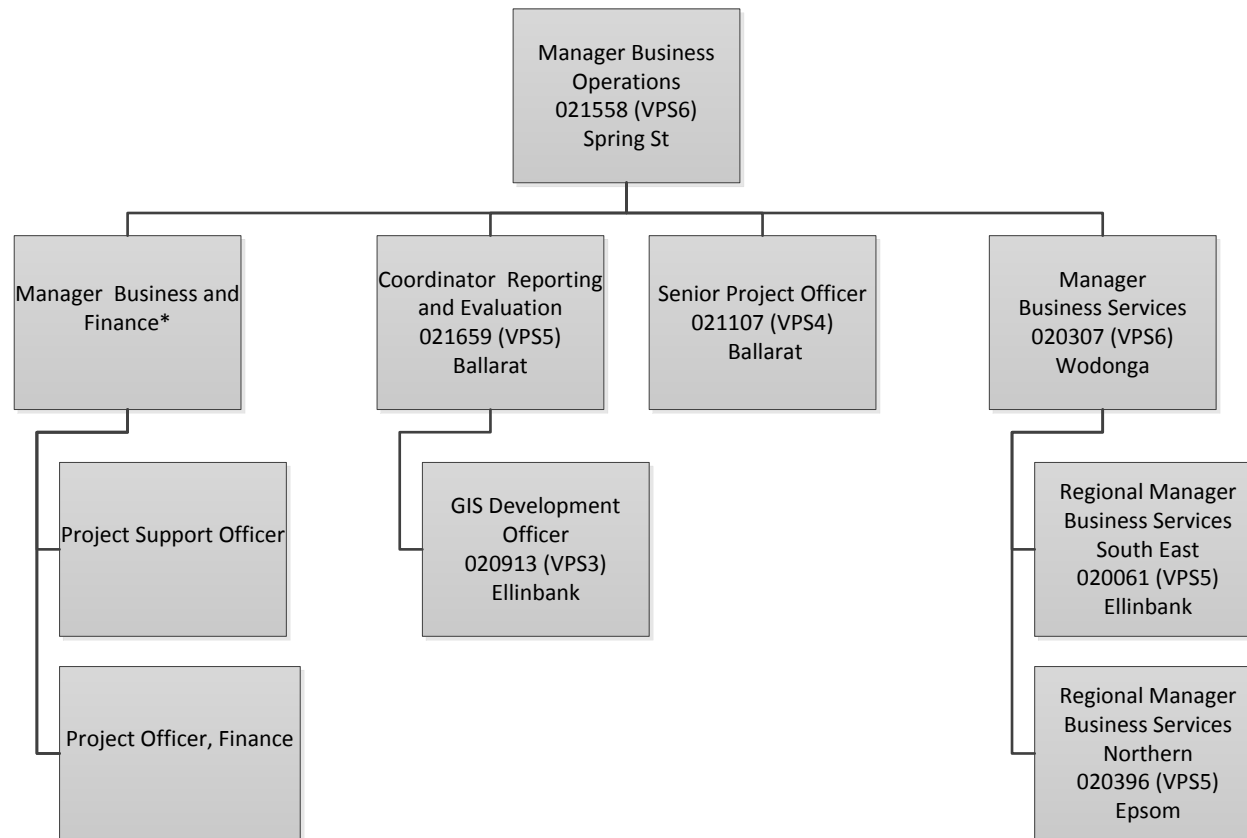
Manager Business Operations
021558 (VPS6)
Spring St

Manager Business and Finance*

Project Support Officer

Project Officer, Finance

Coordinator Reporting and Evaluation
021659 (VPS5)
Ballarat

GIS Development Officer
020913 (VPS3)
Ellinbank

Senior Project Officer
021107 (VPS4)
Ballarat

Manager Business Services
020307 (VPS6)
Wodonga

Regional Manager Business Services South East
020061 (VPS5)
Ellinbank

Regional Manager Business Services Northern
020396 (VPS5)
Epsom